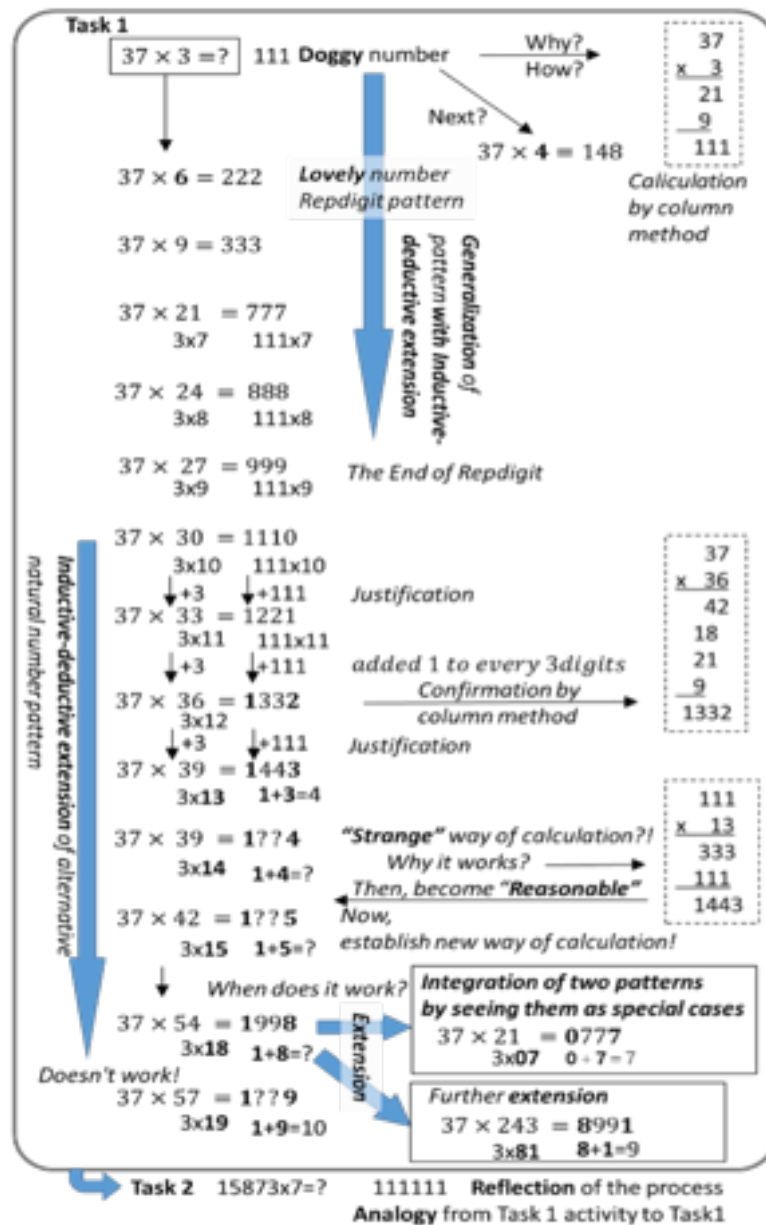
Task 1

$37 \times 3 = ?$ 111 **Doggy** number

Why?
How?

Next?

$37 \times 4 = 148$

| |
|---|
| 37 |
| x 3 |
| 21 |
| 9 |
| 111 |

Calculation by column method

$37 \times 6 = 222$

Lovely number
Repdigit pattern

$37 \times 9 = 333$

Generalization of pattern with inductive-deductive extension

$37 \times 21 = 777$
3x7 111x7

$37 \times 24 = 888$
3x8 111x8

$37 \times 27 = 999$
3x9 111x9

The End of Repdigit

Inductive-deductive extension of alternative natural number pattern

$37 \times 30 = 1110$
3x10 111x10
+3 +111

Justification

$37 \times 33 = 1221$
3x11 111x11
+3 +111

added 1 to every 3digits

$37 \times 36 = 1332$
3x12

Confirmation by column method

| |
|---|
| 37 |
| x 36 |
| 42 |
| 18 |
| 21 |
| 9 |
| 1332 |

+3 +111

Justification

$37 \times 39 = 1443$
3x13 1+3=4

$37 \times 39 = 1??4$
3x14 1+4=?

"Strange" way of calculation?!
Why it works?
Then, become "Reasonable"

| |
|---|
| 111 |
| x 13 |
| 333 |
| 111 |
| 1443 |

$37 \times 42 = 1??5$
3x15 1+5=?

Now,
establish new way of calculation!

When does it work?

Integration of two patterns by seeing them as special cases
$37 \times 21 = 0777$
3x07 0+7=7

$37 \times 54 = 1998$
3x18 1+8=?

Extension

Doesn't work!

$37 \times 57 = 1??9$
3x19 1+9=10

Further extension
$37 \times 243 = 8991$
3x81 8+1=9

Task 2 15873x7=? 111111 Reflection of the process
Analogy from Task 1 activity to Task1